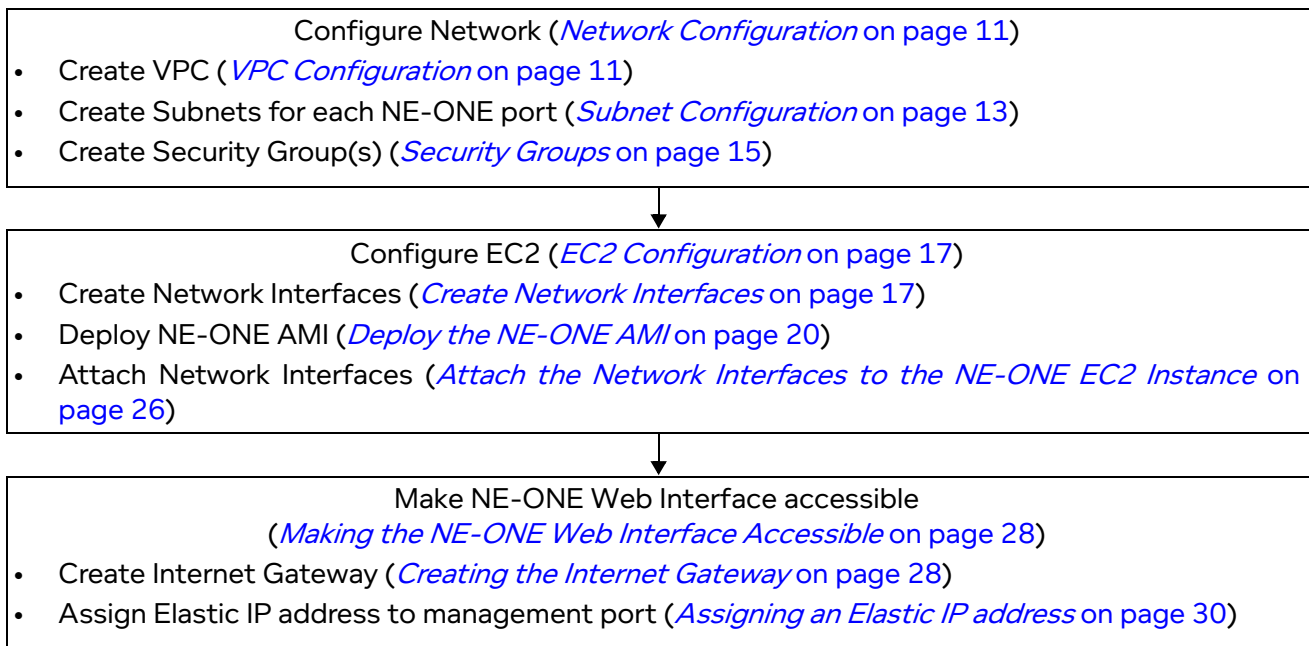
Configure Network (Network Configuration on page 11)
- Create VPC (VPC Configuration on page 11)
- Create Subnets for each NE-ONE port (Subnet Configuration on page 13)
- Create Security Group(s) (Security Groups on page 15)

Configure EC2 (EC2 Configuration on page 17)
- Create Network Interfaces (Create Network Interfaces on page 17)
- Deploy NE-ONE AMI (Deploy the NE-ONE AMI on page 20)
- Attach Network Interfaces (Attach the Network Interfaces to the NE-ONE EC2 Instance on page 26)

Make NE-ONE Web Interface accessible
(Making the NE-ONE Web Interface Accessible on page 28)
- Create Internet Gateway (Creating the Internet Gateway on page 28)
- Assign Elastic IP address to management port (Assigning an Elastic IP address on page 30)